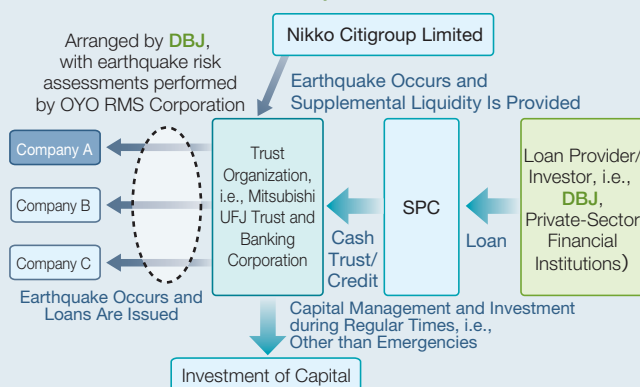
Arranged by DBJ, with earthquake risk assessments performed by OYO RMS Corporation

Nikko Citigroup Limited

Earthquake Occurs and Supplemental Liquidity Is Provided

Company A

Company B

Company C

Earthquake Occurs and Loans Are Issued

Trust Organization, i.e., Mitsubishi UFJ Trust and Banking Corporation

Cash Trust/ Credit

SPC

Loan

Loan Provider/ Investor, i.e., DBJ, Private-Sector Financial Institutions)

Capital Management and Investment during Regular Times, i.e., Other than Emergencies

Investment of Capital